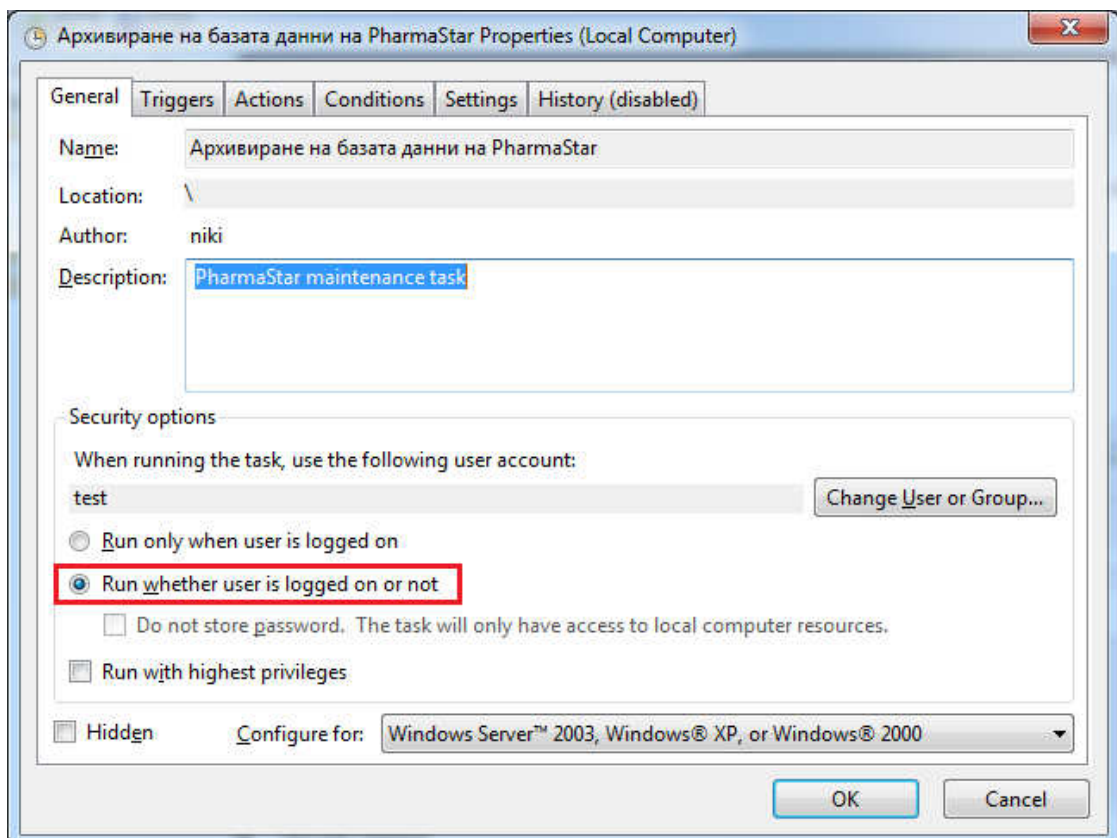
Архивиране на базата данни на PharmaStar Properties (Local Computer)

General | Triggers | Actions | Conditions | Settings | History (disabled)

Name: Архивиране на базата данни на PharmaStar

Location: \

Author: niki

Description: PharmaStar maintenance task

Security options

When running the task, use the following user account:

test

Change User or Group...

Run only when user is logged on

Run whether user is logged on or not

Do not store password. The task will only have access to local computer resources.

Run with highest privileges

Hidden

Configure for: Windows Server™ 2003, Windows® XP, or Windows® 2000

OK

Cancel